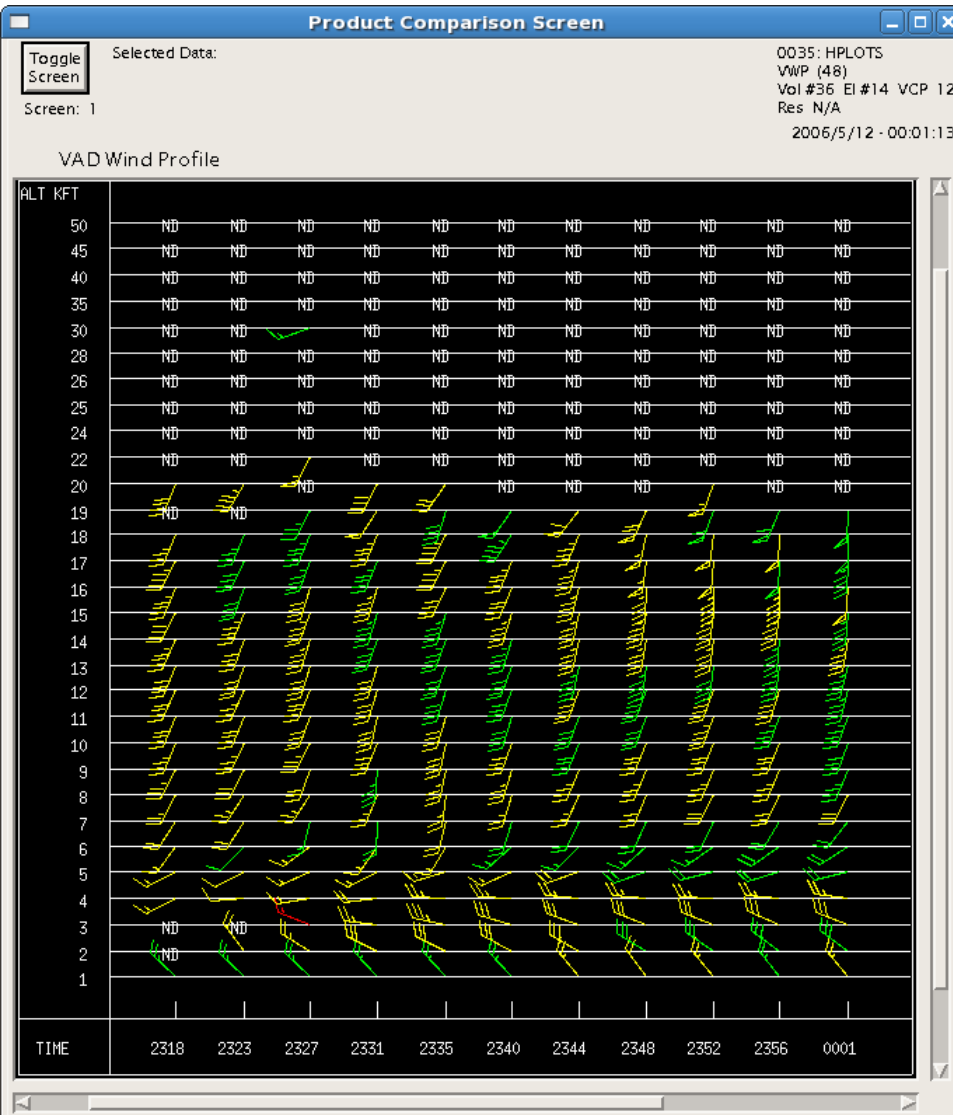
Product Comparison Screen

Toggle Screen

Screen: 1

Selected Data:

0035: HPLOTS
VWP (48)
Vol #36 El #14 VCP 12
Res N/A

2006/5/12 - 00:01:13

VAD Wind Profile

ALT KFT

| ALT KFT | | | | | | | | | | | |
|---|---|---|---|---|---|---|---|---|---|---|---|
| 50 | ND | ND | ND | ND | ND | ND | ND | ND | ND | ND | ND |
| 45 | ND | ND | ND | ND | ND | ND | ND | ND | ND | ND | ND |
| 40 | ND | ND | ND | ND | ND | ND | ND | ND | ND | ND | ND |
| 35 | ND | ND | ND | ND | ND | ND | ND | ND | ND | ND | ND |
| 30 | ND | ND | | ND | ND | ND | ND | ND | ND | ND | ND |
| 28 | ND | ND | ND | ND | ND | ND | ND | ND | ND | ND | ND |
| 26 | ND | ND | ND | ND | ND | ND | ND | ND | ND | ND | ND |
| 25 | ND | ND | ND | ND | ND | ND | ND | ND | ND | ND | ND |
| 24 | ND | ND | ND | ND | ND | ND | ND | ND | ND | ND | ND |
| 22 | ND | ND | | ND | ND | ND | ND | ND | ND | ND | ND |
| 20 | | | ND | | | ND | ND | ND | | ND | ND |
| 19 | ND | ND | | | | | | | | | |
| 18 | | | | | | | | | | | |
| 17 | | | | | | | | | | | |
| 16 | | | | | | | | | | | |
| 15 | | | | | | | | | | | |
| 14 | | | | | | | | | | | |
| 13 | | | | | | | | | | | |
| 12 | | | | | | | | | | | |
| 11 | | | | | | | | | | | |
| 10 | | | | | | | | | | | |
| 9 | | | | | | | | | | | |
| 8 | | | | | | | | | | | |
| 7 | | | | | | | | | | | |
| 6 | | | | | | | | | | | |
| 5 | | | | | | | | | | | |
| 4 | | | | | | | | | | | |
| 3 | ND | ND | | | | | | | | | |
| 2 | ND | | | | | | | | | | |
| 1 | | | | | | | | | | | |
| TIME | 2318 | 2323 | 2327 | 2331 | 2335 | 2340 | 2344 | 2348 | 2352 | 2356 | 0001 |